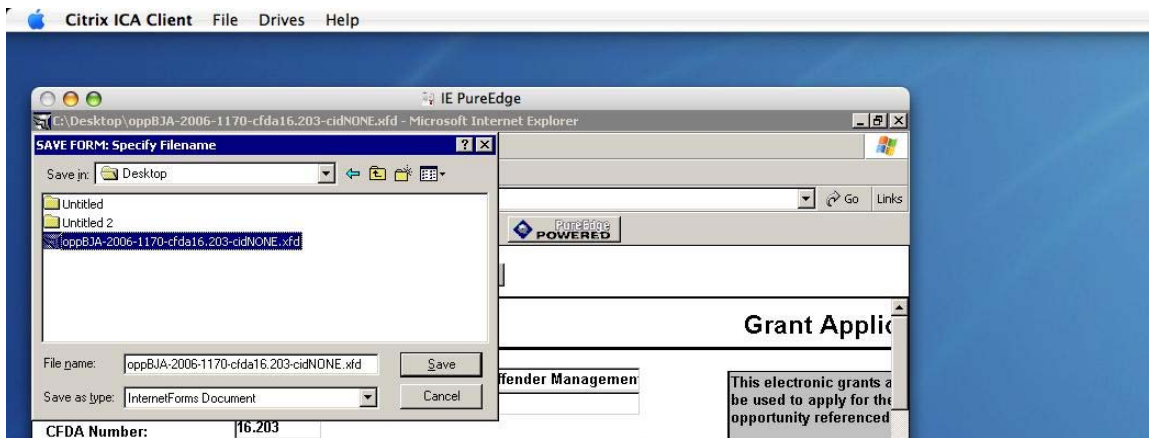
Citrix ICA Client File Drives Help

IE PureEdge

C:\Desktop\oppBJA-2006-1170-cfda16.203-cidNONE.xfd - Microsoft Internet Explorer

SAVE FORM: Specify Filename

Save in: Desktop

Untitled
Untitled 2
oppBJA-2006-1170-cfda16.203-cidNONE.xfd

File name: oppBJA-2006-1170-cfda16.203-cidNONE.xfd
Save

Save as type: InternetForms Document
Cancel

Go Links

PureEdge POWERED

Grant Applic

ffender Managemen

This electronic grants a be used to apply for the opportunity referenced

CFDA Number: 16.203